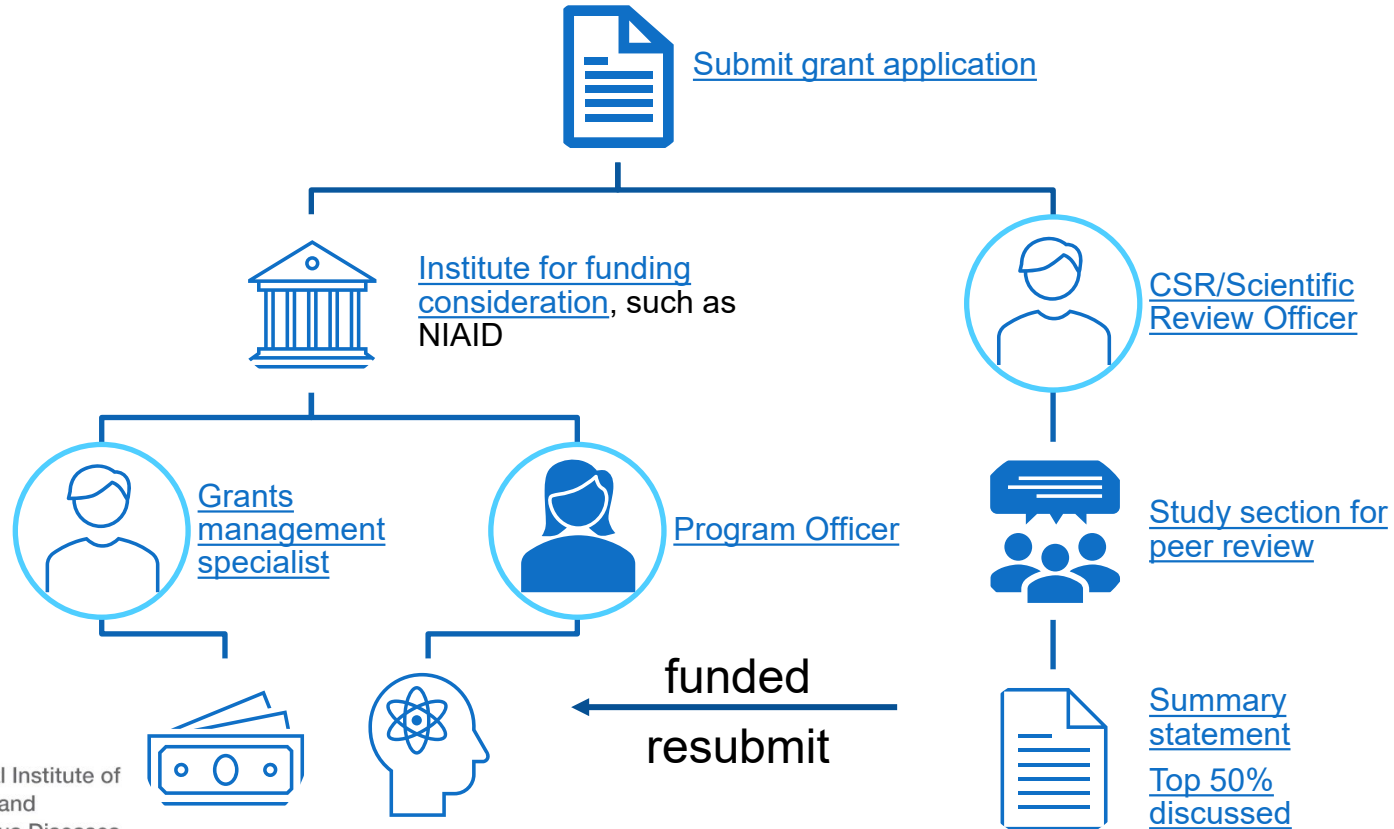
Submit grant application

Institute for funding consideration, such as NIAID

CSR/Scientific Review Officer

Grants management specialist

Program Officer

Study section for peer review

funded

resubmit

Summary statement

Top 50% discussed

l Institute of
and
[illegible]